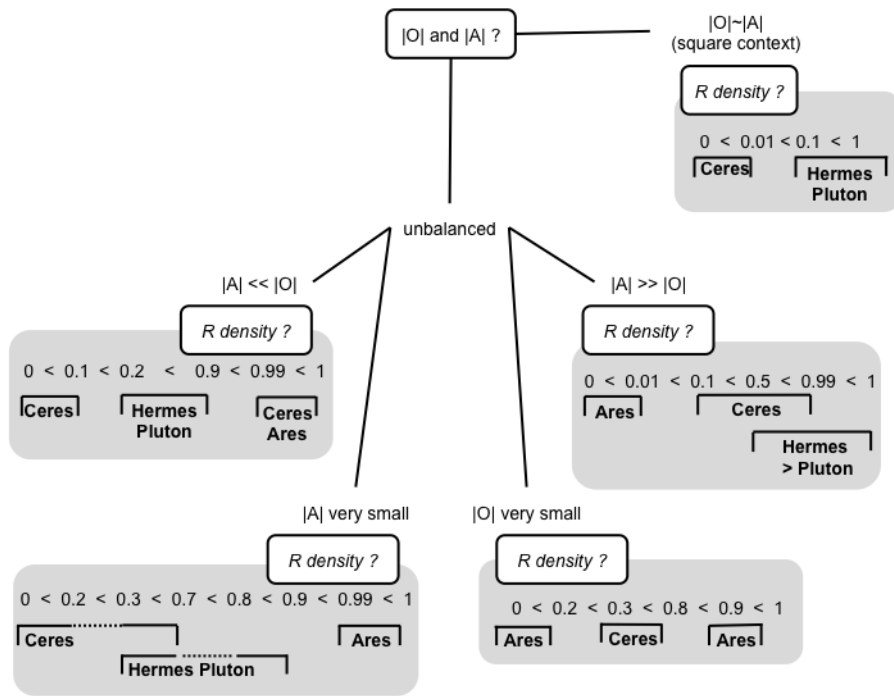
|O| and |A| ?

|O|~|A|
(square context)

R density ?

0 < 0.01 < 0.1 < 1

Ceres

Hermes
Pluton

unbalanced

|A| << |O|

R density ?

0 < 0.1 < 0.2 < 0.9 < 0.99 < 1

Ceres

Hermes
Pluton

Ceres
Ares

|A| >> |O|

R density ?

0 < 0.01 < 0.1 < 0.5 < 0.99 < 1

Ares

Ceres

Hermes
> Pluton

|A| very small

R density ?

0 < 0.2 < 0.3 < 0.7 < 0.8 < 0.9 < 0.99 < 1

Ceres

Hermes Pluton

Ares

|O| very small

R density ?

0 < 0.2 < 0.3 < 0.8 < 0.9 < 1

Ares

Ceres

Ares